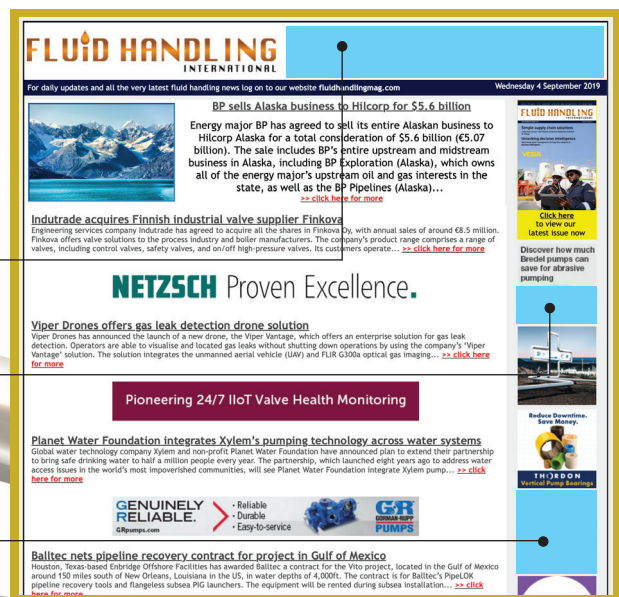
FLUID HANDLING
INTERNATIONAL

For daily updates and all the very latest fluid handling news log on to our website fluidhandlingmag.com

Wednesday 4 September 2019

BP sells Alaska business to Hilcorp for $5.6 billion

Energy major BP has agreed to sell its entire Alaskan business to Hilcorp Alaska for a total consideration of $5.6 billion (€5.07 billion). The sale includes BP's entire upstream and midstream business in Alaska, including BP Exploration (Alaska), which owns all of the energy major's upstream oil and gas interests in the state, as well as the BP Pipelines (Alaska)...
>> click here for more

Indutrade acquires Finnish industrial valve supplier Finkova

Engineering services company Indutrade has agreed to acquire all the shares in Finkova Oy, with annual sales of around €8.5 million. Finkova offers valve solutions to the process industry and boiler manufacturers. The company's product range comprises a range of valves, including control valves, safety valves, and on/off high-pressure valves. Its customers operate... >> click here for more

NETZSCH Proven Excellence.

Viper Drones offers gas leak detection drone solution

Viper Drones has announced the launch of a new drone, the Viper Vantage, which offers an enterprise solution for gas leak detection. Operators are able to visualise and located gas leaks without shutting down operations by using the company's 'Viper Vantage' solution. The solution integrates the unmanned aerial vehicle (UAV) and FLIR G300a optical gas imaging... >> click here for more

Pioneering 24/7 IIoT Valve Health Monitoring

Planet Water Foundation integrates Xylem's pumping technology across water systems

Global water technology company Xylem and non-profit Planet Water Foundation have announced planned to extend their partnership to bring safe drinking water to half a million people every year. The partnership, which launched eight years ago to address water access issues in the world's most impoverished communities, will see Planet Water Foundation integrate Xylem pump... >> click here for more

GENUINELY RELIABLE.
GRpumps.com
• Reliable
• Durable
• Easy-to-service
GR GORMAN-RUPP PUMPS

Balltec nets pipeline recovery contract for project in Gulf of Mexico

Houston, Texas-based Enbridge Offshore Facilities has awarded Balltec a contract for the Vito project, located in the Gulf of Mexico around 150 miles south of New Orleans, Louisiana in the US, in water depths of 4,000ft. The contract is for Balltec's PipeLOK pipeline recovery tools and flangeless subsea PIG launchers. The equipment will be rented during subsea installation... >> click here for more

FLUID HANDLING
Click here to view our latest issue now

Discover how much Bredel pumps can save for abrasive pumping

Reduce Downtime. Save Money.
THORDON
Vertical Pump Bearings